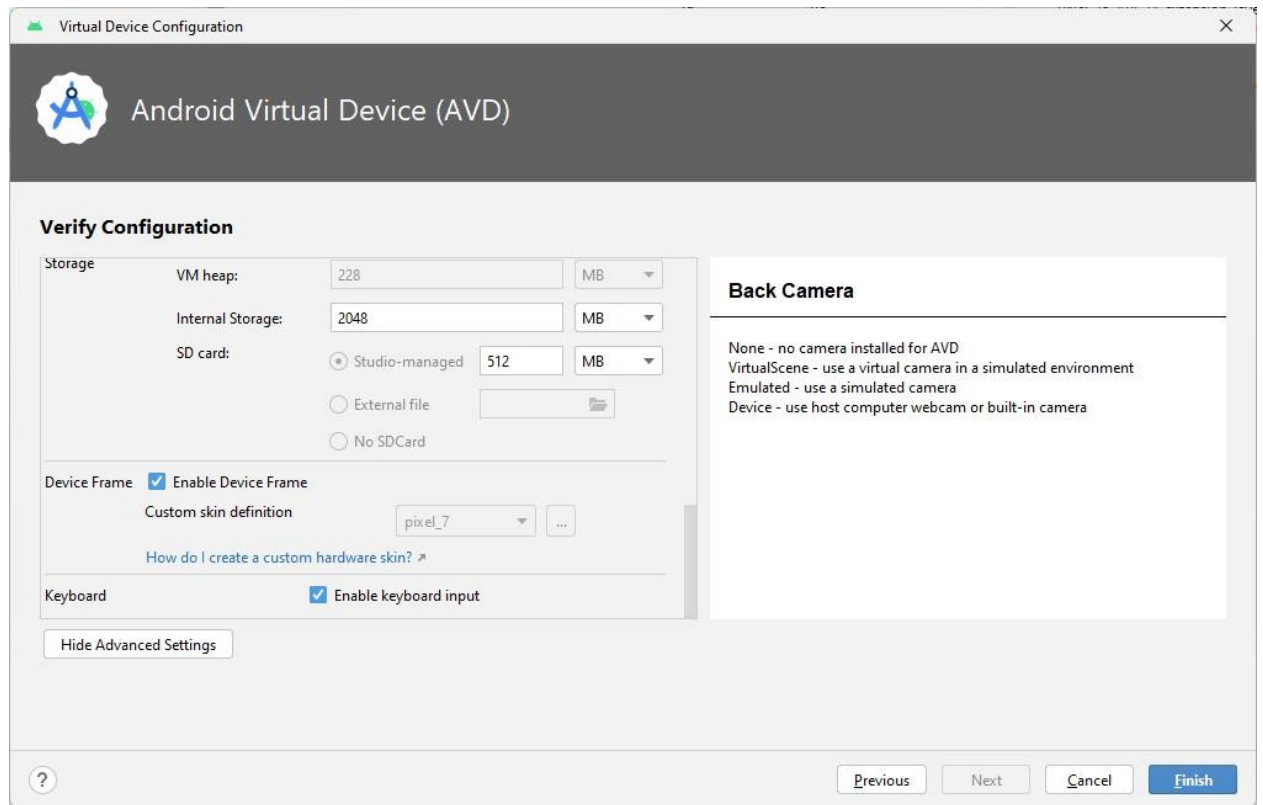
Virtual Device Configuration

Android Virtual Device (AVD)

Verify Configuration

Storage
VM heap: 228 MB
Internal Storage: 2048 MB
SD card: Studio-managed 512 MB
External file
No SDCard

Device Frame Enable Device Frame
Custom skin definition pixel_7 ...
How do I create a custom hardware skin? ↗

Keyboard Enable keyboard input

Hide Advanced Settings

Back Camera

None - no camera installed for AVD
VirtualScene - use a virtual camera in a simulated environment
Emulated - use a simulated camera
Device - use host computer webcam or built-in camera

?

Previous Next Cancel Finish